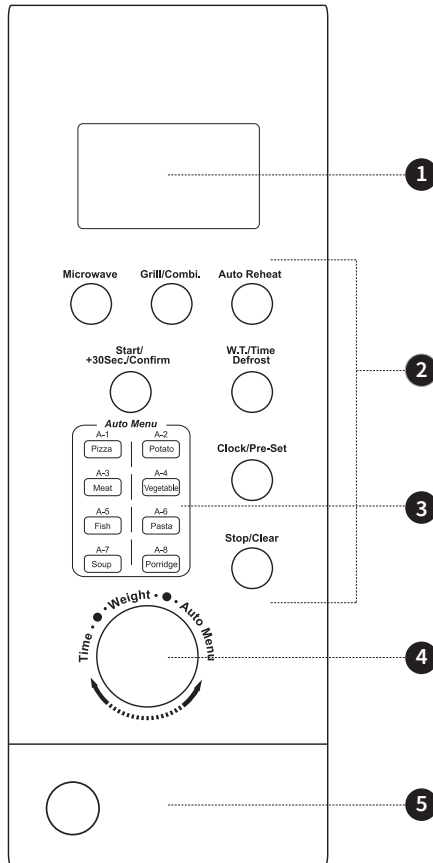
1

Microwave

Grill/Combi.

Auto Reheat

2

Start/
+30Sec./Confirm

W.T./Time
Defrost

Auto Menu

A-1
Pizza

A-2
Potato

A-3
Meat

A-4
Vegetable

A-5
Fish

A-6
Pasta

A-7
Soup

A-8
Porridge

Clock/Pre-Set

3

Stop/Clear

Time · Weight · Auto Menu

4

5